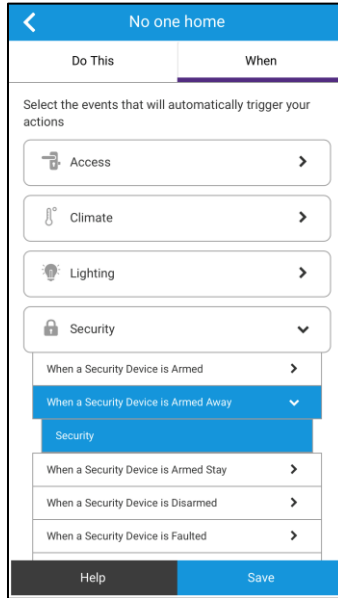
No one home

Do This

When

Select the events that will automatically trigger your actions

Access

Climate

Lighting

Security

When a Security Device is Armed

When a Security Device is Armed Away

Security

When a Security Device is Armed Stay

When a Security Device is Disarmed

When a Security Device is Faulted

Help

Save